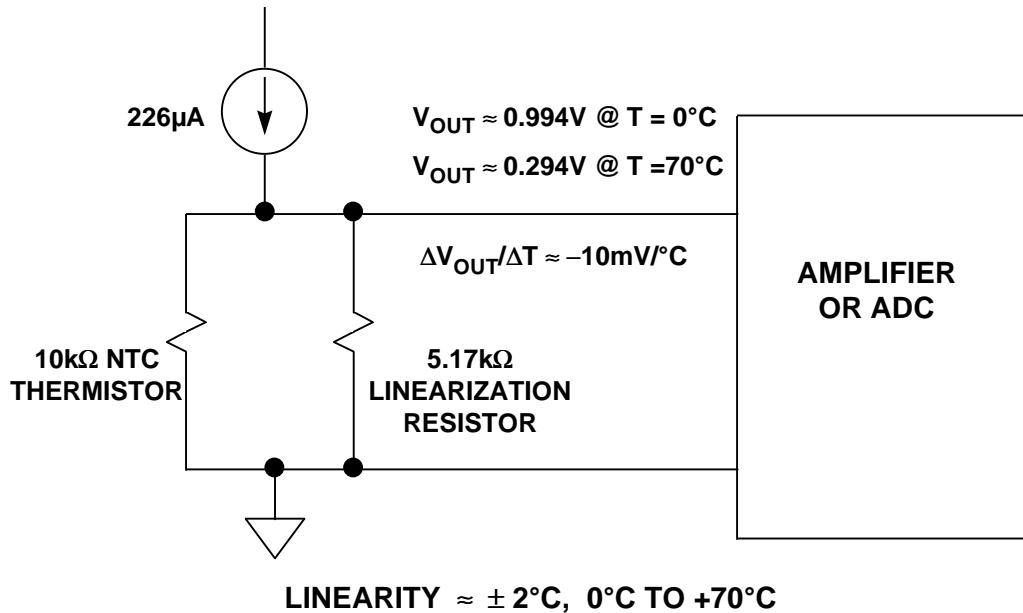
226µA

$V_{OUT} \approx$ 0.994V @ T = 0°C

$V_{OUT} \approx$ 0.294V @ T =70°C

$\Delta V_{OUT}/\Delta T \approx -10$mV/°C

AMPLIFIER OR ADC

10kΩ NTC THERMISTOR

5.17kΩ LINEARIZATION RESISTOR

LINEARITY $\approx \pm$ 2°C, 0°C TO +70°C